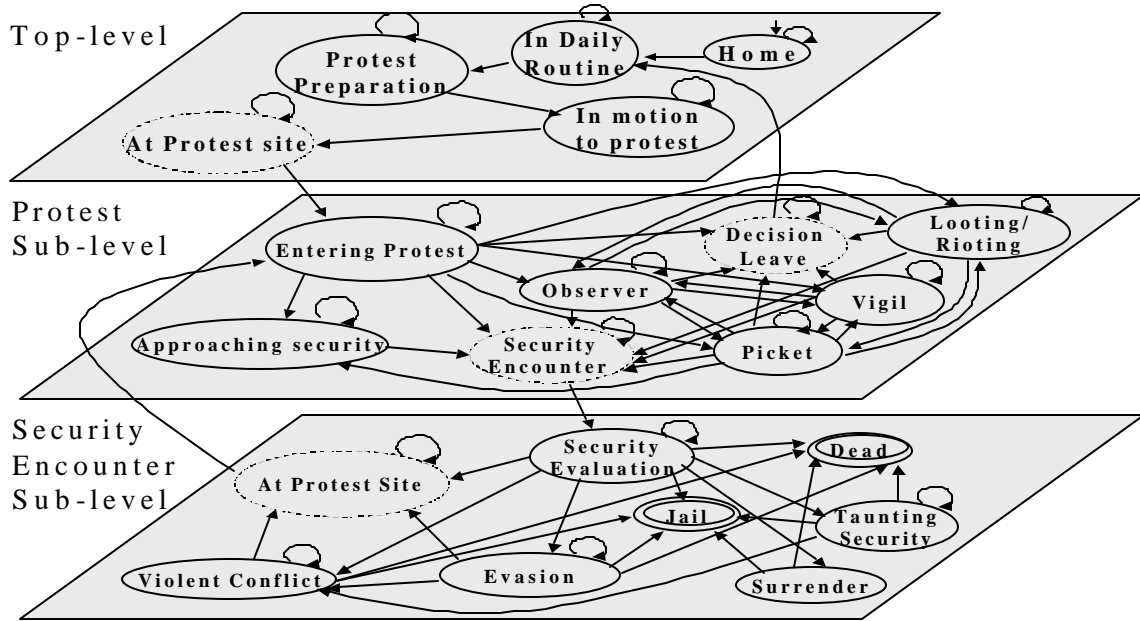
Top-level

Protest Preparation

In Daily Routine

Home

At Protest site

In motion to protest

Protest Sub-level

Entering Protest

Decision Leave

Looting/ Rioting

Observer

Vigil

Approaching security

Security Encounter

Picket

Security Encounter Sub-level

At Protest Site

Security Evaluation

Dead

Jail

Taunting Security

Violent Conflict

Evasion

Surrender